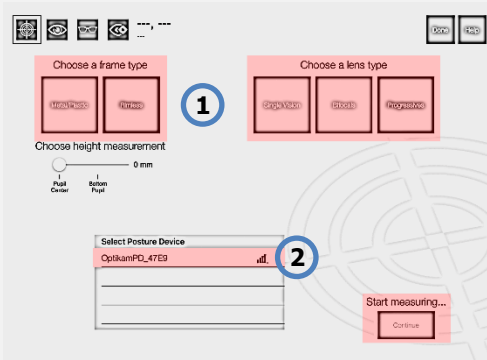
---, ---
---

Done Help

Choose a frame type

Metal/Plastic Rimless

1

Choose a lens type

Single Vision Bifocals Progressive

Choose height measurement

0 mm

Pupil Center

Bottom Pupil

Select Posture Device

OptikamPD_47E9

2

Start measuring...

Continue